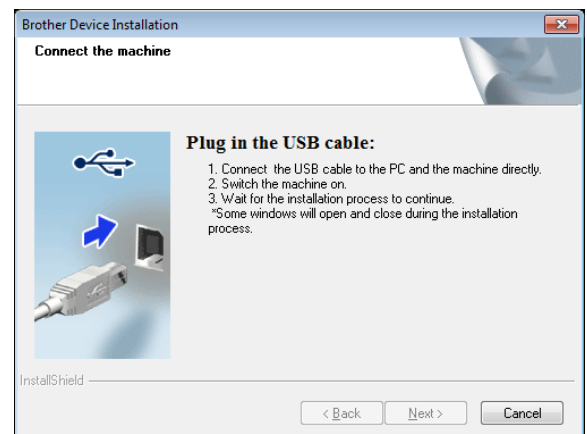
Brother Device Installation

Connect the machine

Plug in the USB cable:

1. Connect the USB cable to the PC and the machine directly.
2. Switch the machine on.
3. Wait for the installation process to continue.
*Some windows will open and close during the installation process.

InstallShield

< Back

Next >

Cancel